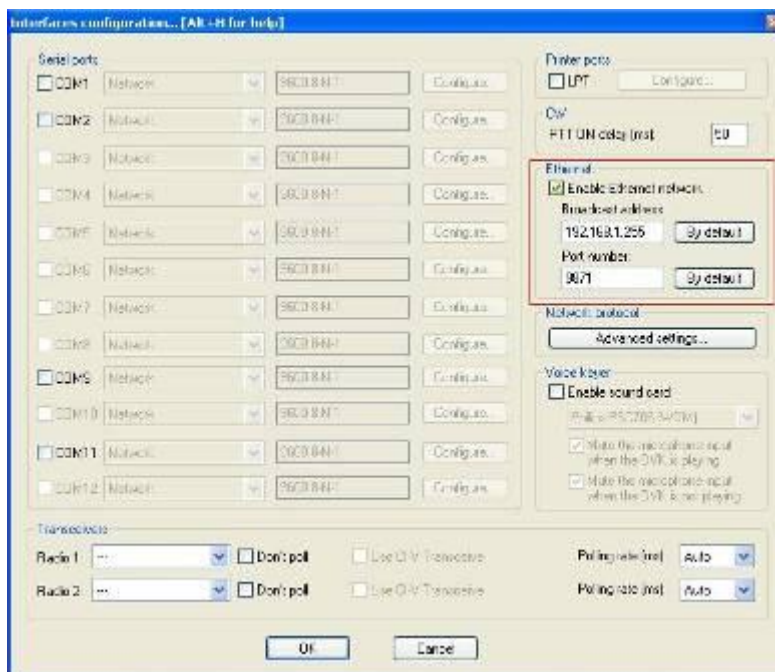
Interfaces configuration... [Alt+H for help]

Serial ports
COM1 Network 9600 8-N-1 Configure...
COM2 Network 9600 8-N-1 Configure...
COM3 Network 9600 8-N-1 Configure...
COM4 Network 9600 8-N-1 Configure...
COM5 Network 9600 8-N-1 Configure...
COM6 Network 9600 8-N-1 Configure...
COM7 Network 9600 8-N-1 Configure...
COM8 Network 9600 8-N-1 Configure...
COM9 Network 9600 8-N-1 Configure...
COM10 Network 9600 8-N-1 Configure...
COM11 Network 9600 8-N-1 Configure...
COM12 Network 9600 8-N-1 Configure...

Printer ports
LPT Configure...

CW
PTT ON delay (ms) 50

Ethernet
Enable ethernet network
Broadcast address
192.168.1.255 By default
Port number
9871 By default

Network protocol
Advanced settings...

Voice keyer
Enable sound card
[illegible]
Mute the microphone input when the DVK is playing
Mute the microphone input when the DVK is not playing

Transceivers
Radio 1 --- Don't poll Use CI-V Transceive Polling rate (ms) Auto
Radio 2 --- Don't poll Use CI-V Transceive Polling rate (ms) Auto

OK Cancel